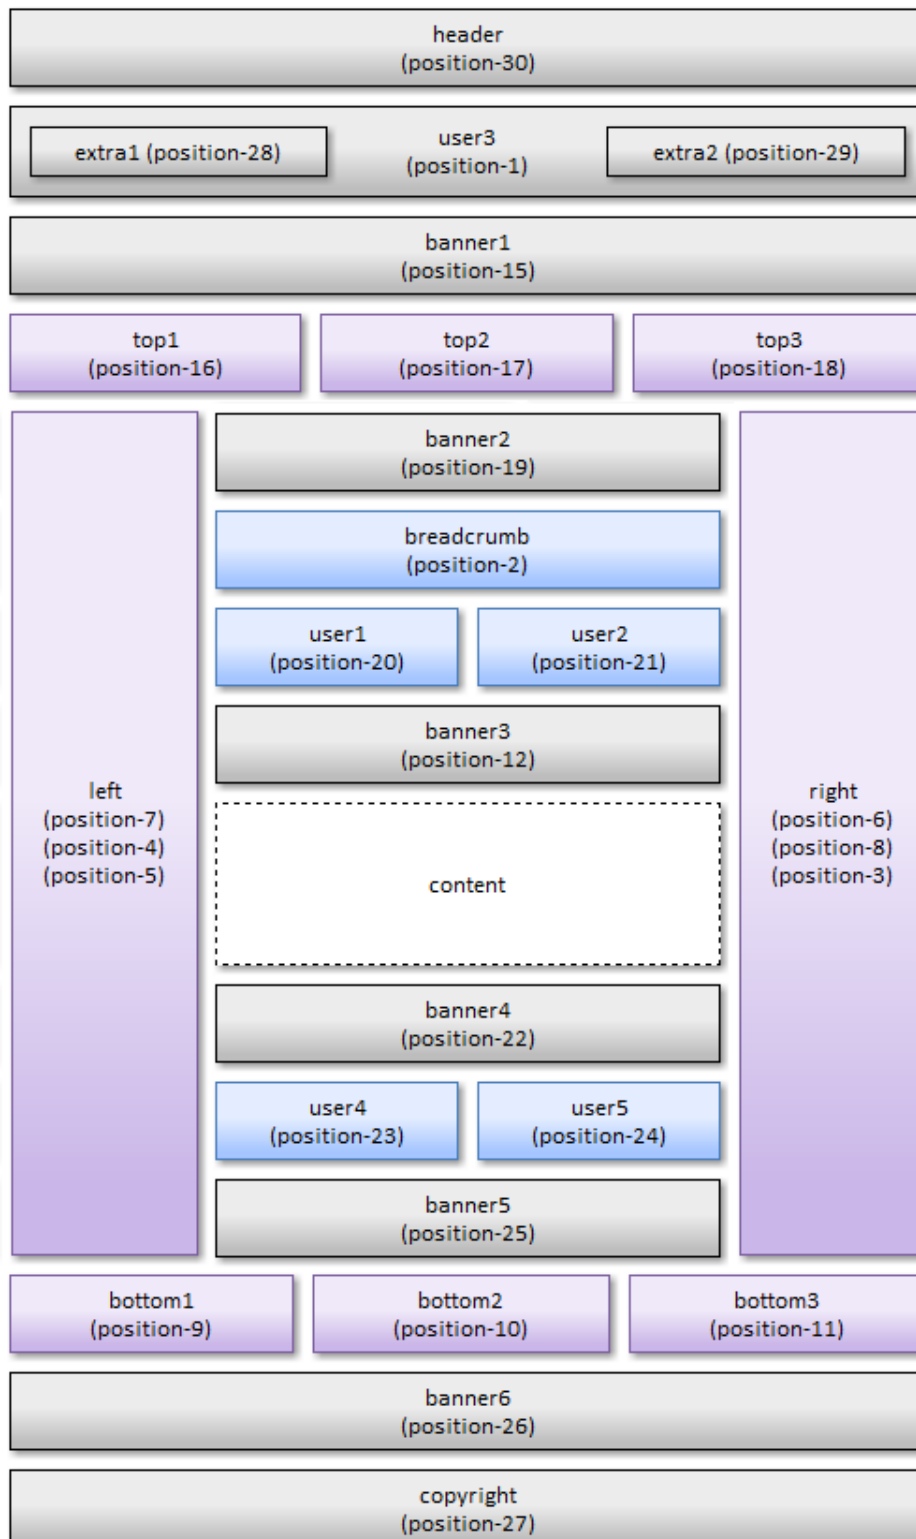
header
(position-30)

extra1 (position-28)

user3
(position-1)

extra2 (position-29)

banner1
(position-15)

top1
(position-16)

top2
(position-17)

top3
(position-18)

left
(position-7)
(position-4)
(position-5)

banner2
(position-19)

breadcrumb
(position-2)

user1
(position-20)

user2
(position-21)

banner3
(position-12)

content

banner4
(position-22)

user4
(position-23)

user5
(position-24)

banner5
(position-25)

right
(position-6)
(position-8)
(position-3)

bottom1
(position-9)

bottom2
(position-10)

bottom3
(position-11)

banner6
(position-26)

copyright
(position-27)